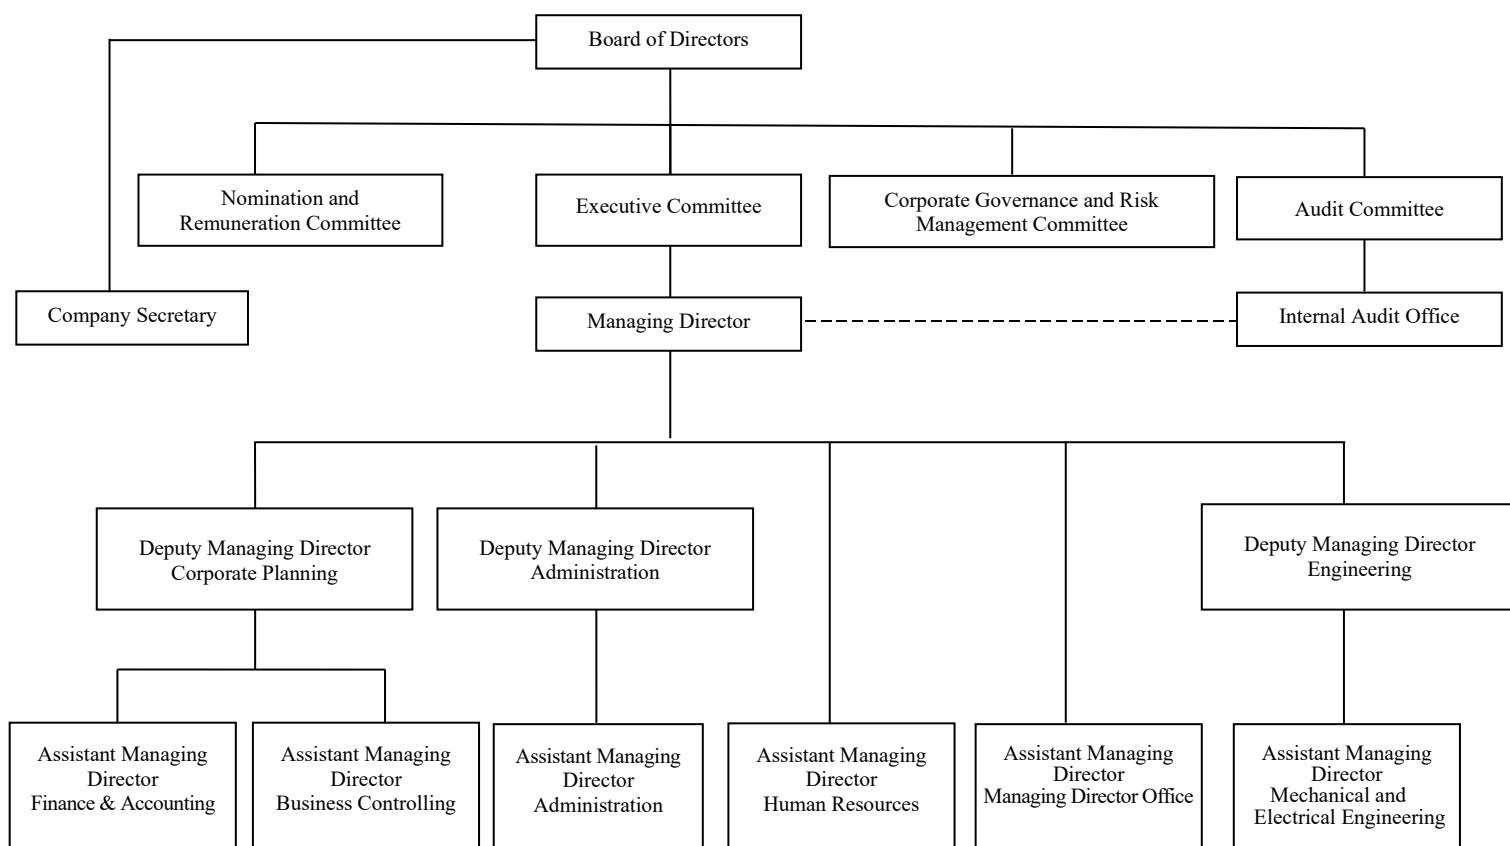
Board of Directors

Company Secretary

Nomination and Remuneration Committee

Executive Committee

Corporate Governance and Risk Management Committee

Audit Committee

Managing Director

Internal Audit Office

Deputy Managing Director Corporate Planning

Deputy Managing Director Administration

Deputy Managing Director Engineering

Assistant Managing Director Finance & Accounting

Assistant Managing Director Business Controlling

Assistant Managing Director Administration

Assistant Managing Director Human Resources

Assistant Managing Director Managing Director Office

Assistant Managing Director Mechanical and Electrical Engineering